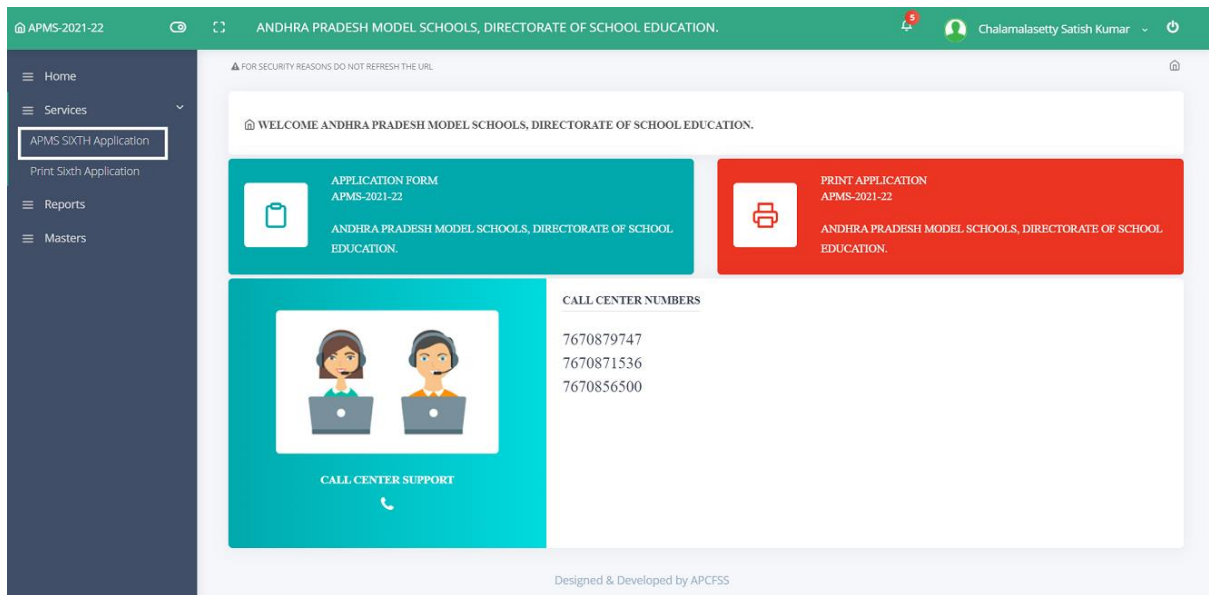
APMS-2021-22

ANDHRA PRADESH MODEL SCHOOLS, DIRECTORATE OF SCHOOL EDUCATION.

5

Chalamalasetty Satish Kumar

Home

Services

APMS SIXTH Application

Print Sixth Application

Reports

Masters

FOR SECURITY REASONS DO NOT REFRESH THE URL

WELCOME ANDHRA PRADESH MODEL SCHOOLS, DIRECTORATE OF SCHOOL EDUCATION.

APPLICATION FORM
APMS-2021-22

ANDHRA PRADESH MODEL SCHOOLS, DIRECTORATE OF SCHOOL EDUCATION.

PRINT APPLICATION
APMS-2021-22

ANDHRA PRADESH MODEL SCHOOLS, DIRECTORATE OF SCHOOL EDUCATION.

CALL CENTER NUMBERS

7670879747
7670871536
7670856500

CALL CENTER SUPPORT

Designed & Developed by APCFSS